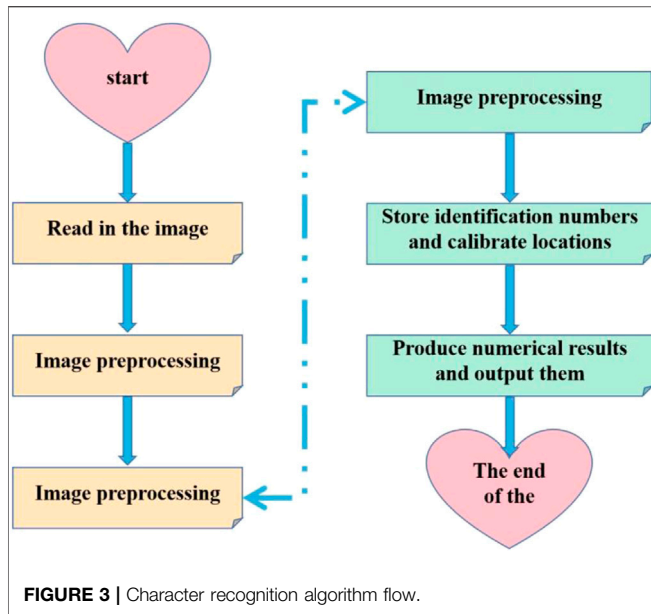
start

Read in the image

Image preprocessing

Image preprocessing

Image preprocessing

Store identification numbers and calibrate locations

Produce numerical results and output them

The end of the

FIGURE 3 | Character recognition algorithm flow.